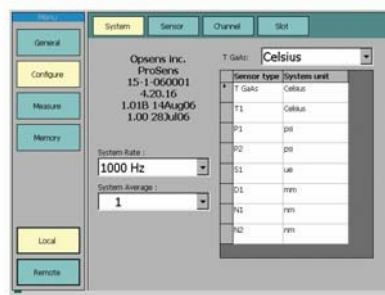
Menu

General

Configure

Measure

Memory

Local

Remote

System

Sensor

Channel

Slot

Opsens inc.
ProSens
15-1-060001
4.20.16
1.01B 14Aug06
1.00 28Jul06

System Rate :

1000 Hz

System Average :

1

T GaAs:

Celsius

| | Sensor type | System unit |
|---|---|---|
| * | T GaAs | Celsius |
| | T1 | Celsius |
| | P1 | psi |
| | P2 | psi |
| | S1 | ue |
| | D1 | mm |
| | N1 | nm |
| | N2 | nm |